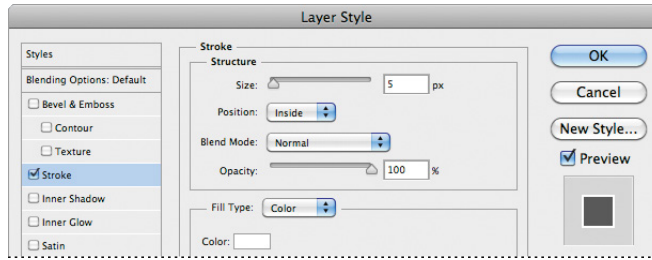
Layer Style

Styles

Blending Options: Default

Bevel & Emboss

Contour

Texture

Stroke

Inner Shadow

Inner Glow

Satin

Stroke

Structure

Size: 5 px

Position: Inside

Blend Mode: Normal

Opacity: 100 %

Fill Type: Color

Color:

OK

Cancel

New Style...

Preview